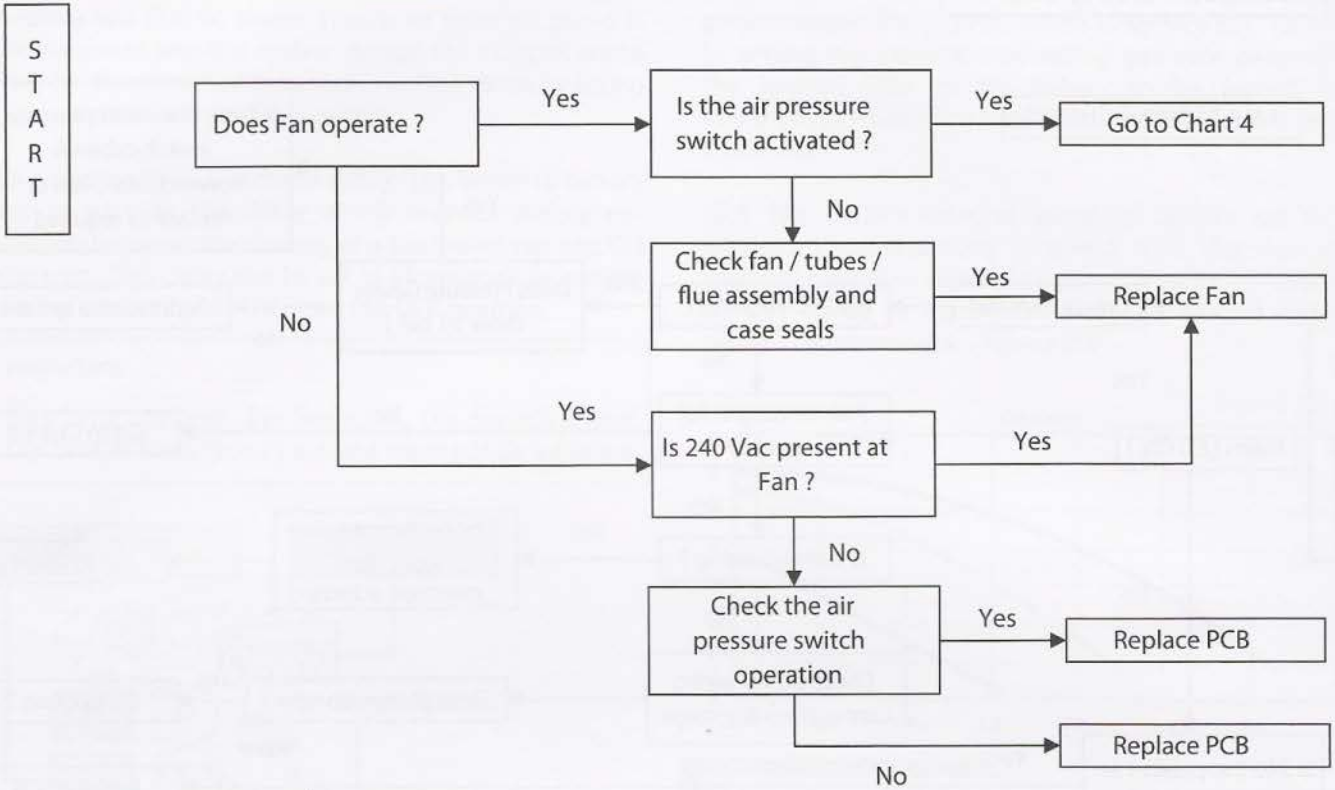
START

Does Fan operate ?

Yes

Is the air pressure switch activated ?

Yes

Go to Chart 4

No

Check fan / tubes / flue assembly and case seals

Yes

Replace Fan

No

Yes

Is 240 Vac present at Fan ?

Yes

No

Check the air pressure switch operation

Yes

Replace PCB

Replace PCB

No